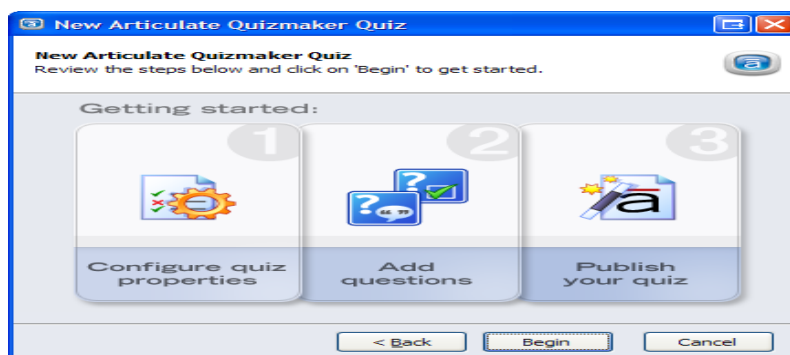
New Articulate Quizmaker Quiz

New Articulate Quizmaker Quiz
Review the steps below and click on 'Begin' to get started.

Getting started:

1
Configure quiz properties

2
Add questions

3
Publish your quiz

< Back
Begin
Cancel